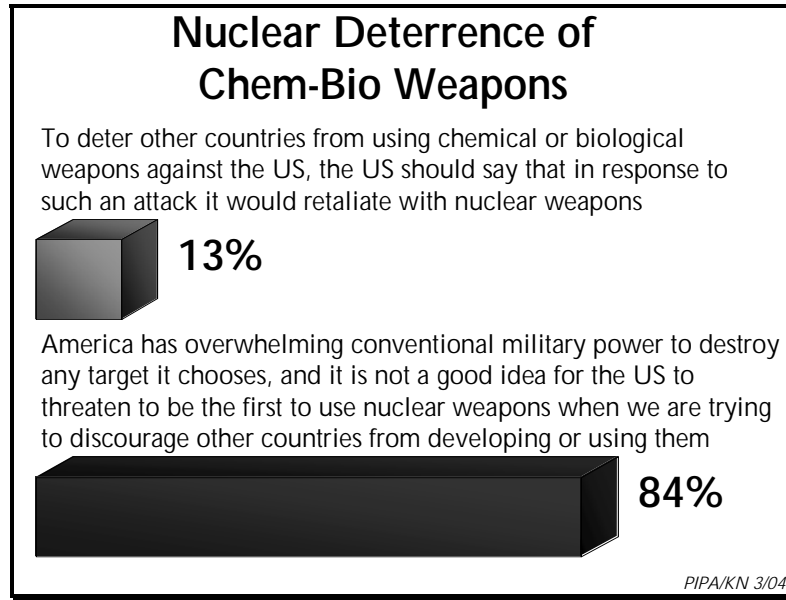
Nuclear Deterrence of Chem-Bio Weapons

To deter other countries from using chemical or biological weapons against the US, the US should say that in response to such an attack it would retaliate with nuclear weapons

13%

America has overwhelming conventional military power to destroy any target it chooses, and it is not a good idea for the US to threaten to be the first to use nuclear weapons when we are trying to discourage other countries from developing or using them

84%

PIPA/KN 3/04